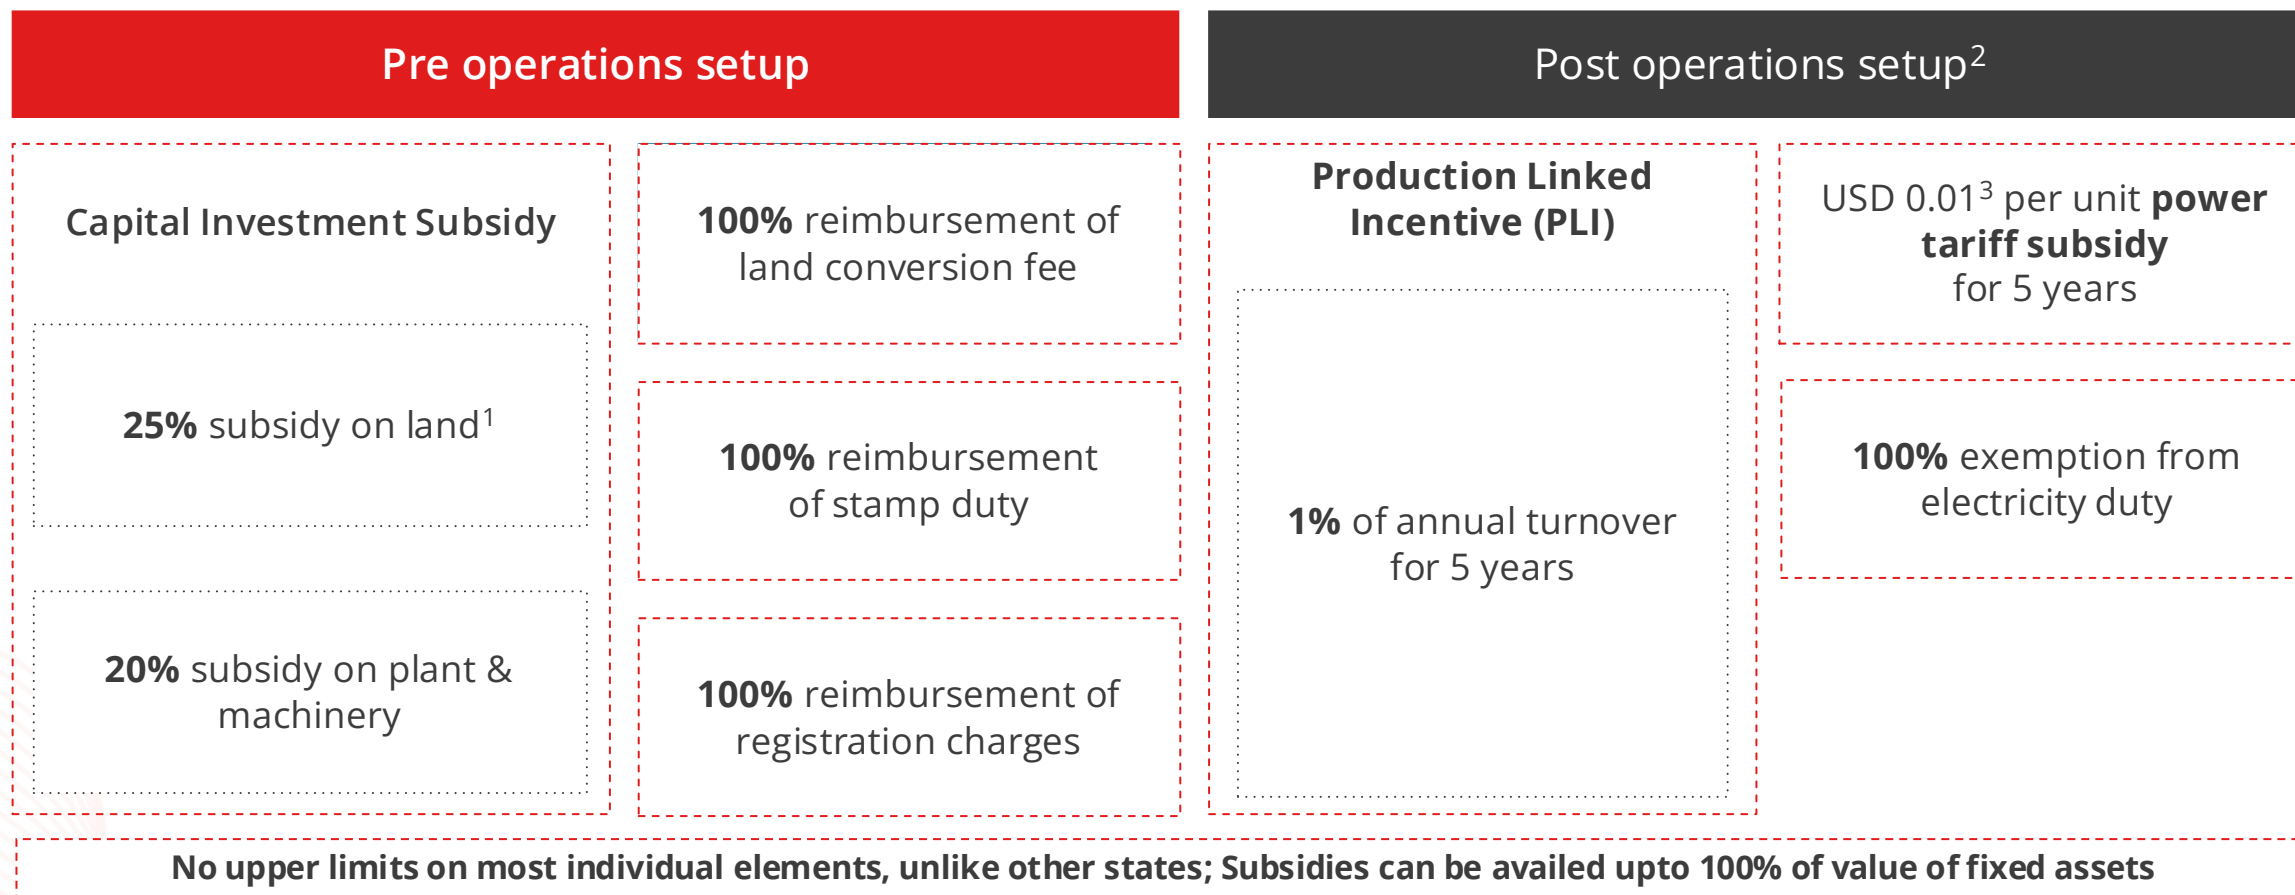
Pre operations setup

Post operations setup$^2$

Capital Investment Subsidy

25% subsidy on land$^1$

20% subsidy on plant & machinery

100% reimbursement of land conversion fee

100% reimbursement of stamp duty

100% reimbursement of registration charges

Production Linked Incentive (PLI)

1% of annual turnover for 5 years

USD 0.01$^3$ per unit power tariff subsidy for 5 years

100% exemption from electricity duty

No upper limits on most individual elements, unlike other states; Subsidies can be availed upto 100% of value of fixed assets